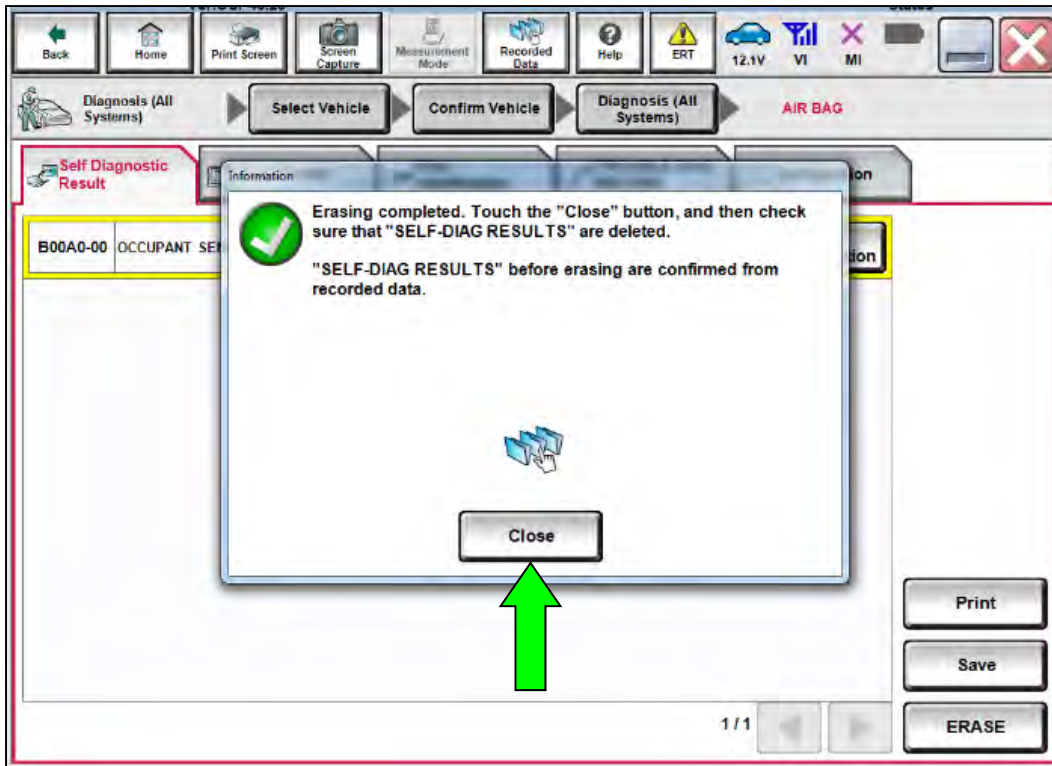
Back Home Print Screen Screen Capture Measurement Mode Recorded Data Help ERT 12.1V VI MI

Diagnosis (All Systems) Select Vehicle Confirm Vehicle Diagnosis (All Systems) AIR BAG

Self Diagnostic Result

ion

B00A0-00 OCCUPANT SE

ion

Information

Erasing completed. Touch the "Close" button, and then check sure that "SELF-DIAG RESULTS" are deleted.

"SELF-DIAG RESULTS" before erasing are confirmed from recorded data.

Close

Print

Save

1/1

ERASE